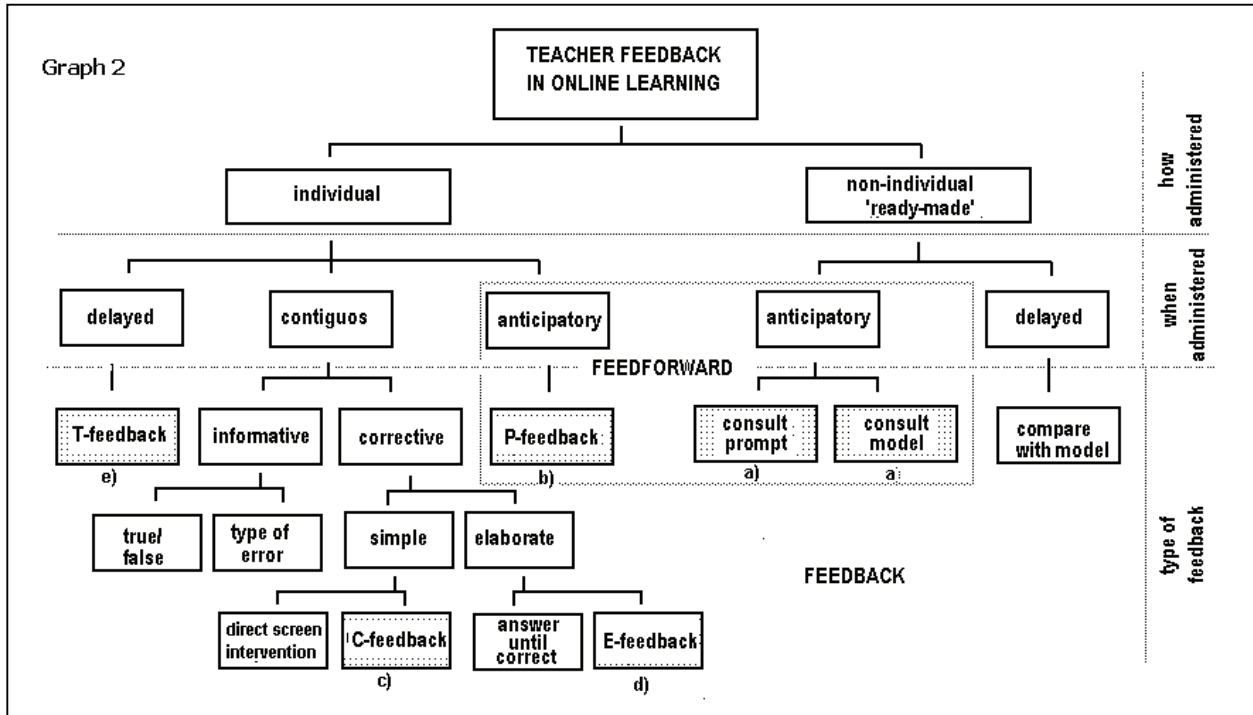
Graph 2

TEACHER FEEDBACK IN ONLINE LEARNING

how administered

individual

non-individual 'ready-made'

when administered

delayed

contiguos

anticipatory

anticipatory

delayed

FEEDFORWARD

type of feedback

T-feedback

e)

informative

corrective

P-feedback

b)

consult prompt

a)

consult model

a)

compare with model

true/ false

type of error

simple

elaborate

FEEDBACK

direct screen intervention

C-feedback

c)

answer until correct

E-feedback

d)